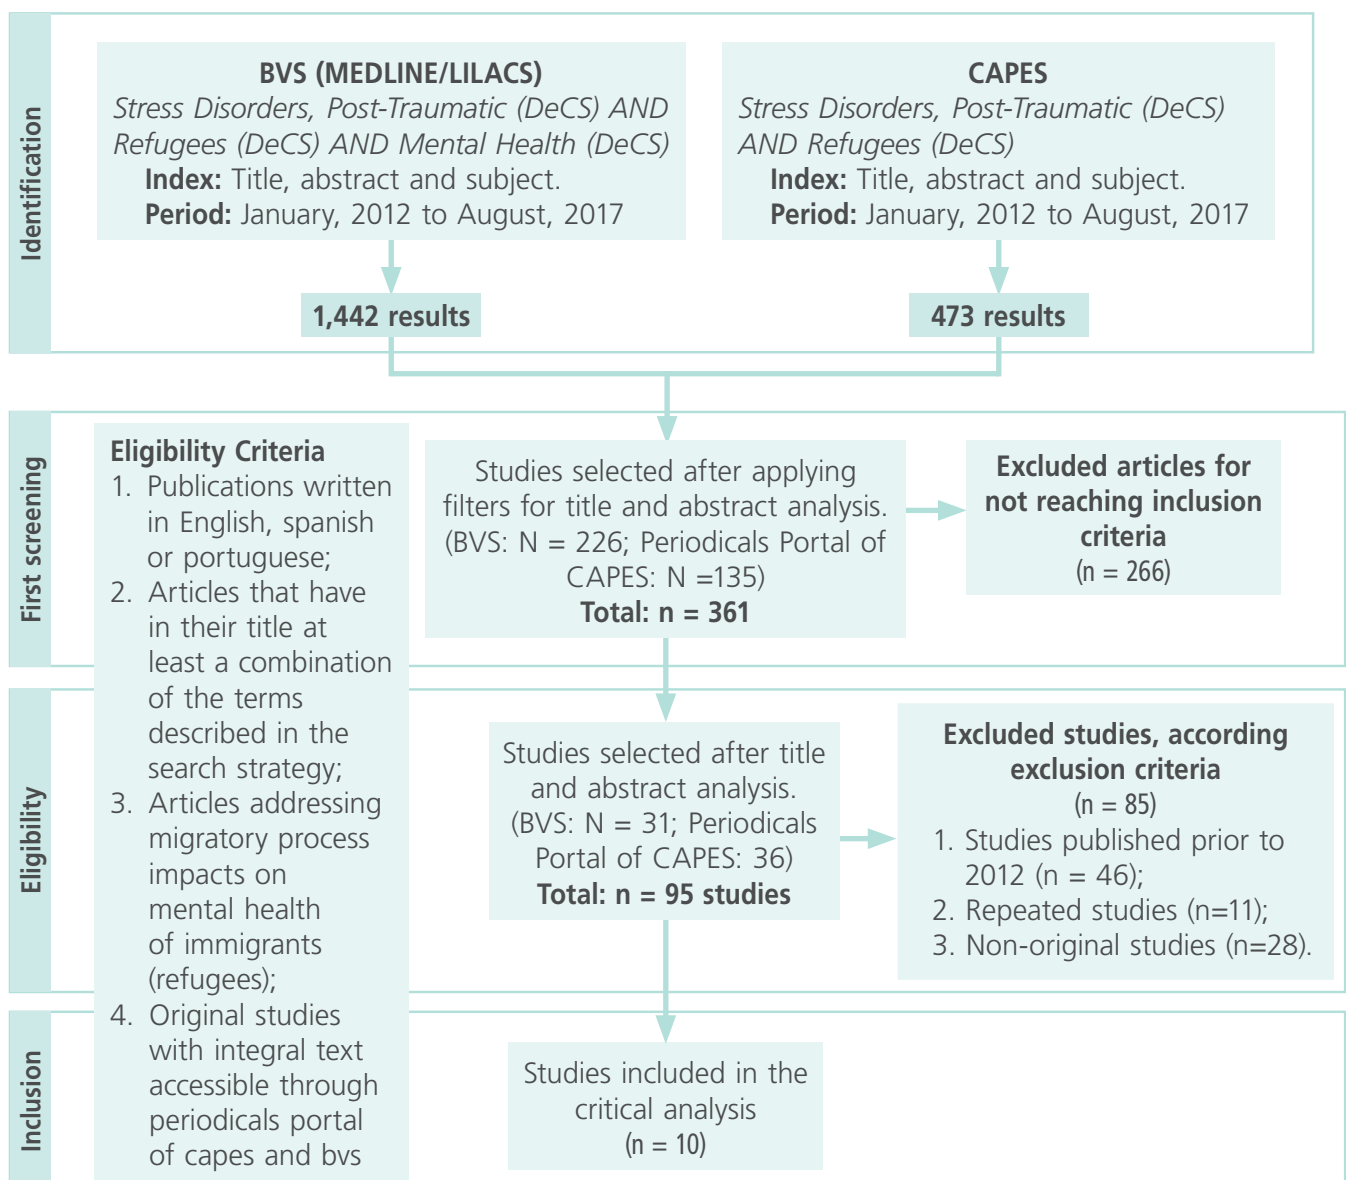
Identification

**BVS (MEDLINE/LILACS)**
*Stress Disorders, Post-Traumatic (DeCS) AND Refugees (DeCS) AND Mental Health (DeCS)*
**Index:** Title, abstract and subject.
**Period:** January, 2012 to August, 2017

**CAPES**
*Stress Disorders, Post-Traumatic (DeCS) AND Refugees (DeCS)*
**Index:** Title, abstract and subject.
**Period:** January, 2012 to August, 2017

**1,442 results**

**473 results**

First screening

**Eligibility Criteria**
1. Publications written in English, spanish or portuguese;
2. Articles that have in their title at least a combination of the terms described in the search strategy;
3. Articles addressing migratory process impacts on mental health of immigrants (refugees);
4. Original studies with integral text accessible through periodicals portal of capes and bvs

Studies selected after applying filters for title and abstract analysis. (BVS: N = 226; Periodicals Portal of CAPES: N =135)
**Total: n = 361**

**Excluded articles for not reaching inclusion criteria**
(n = 266)

Eligibility

Studies selected after title and abstract analysis. (BVS: N = 31; Periodicals Portal of CAPES: 36)
**Total: n = 95 studies**

**Excluded studies, according exclusion criteria**
(n = 85)
1. Studies published prior to 2012 (n = 46);
2. Repeated studies (n=11);
3. Non-original studies (n=28).

Inclusion

Studies included in the critical analysis
(n = 10)